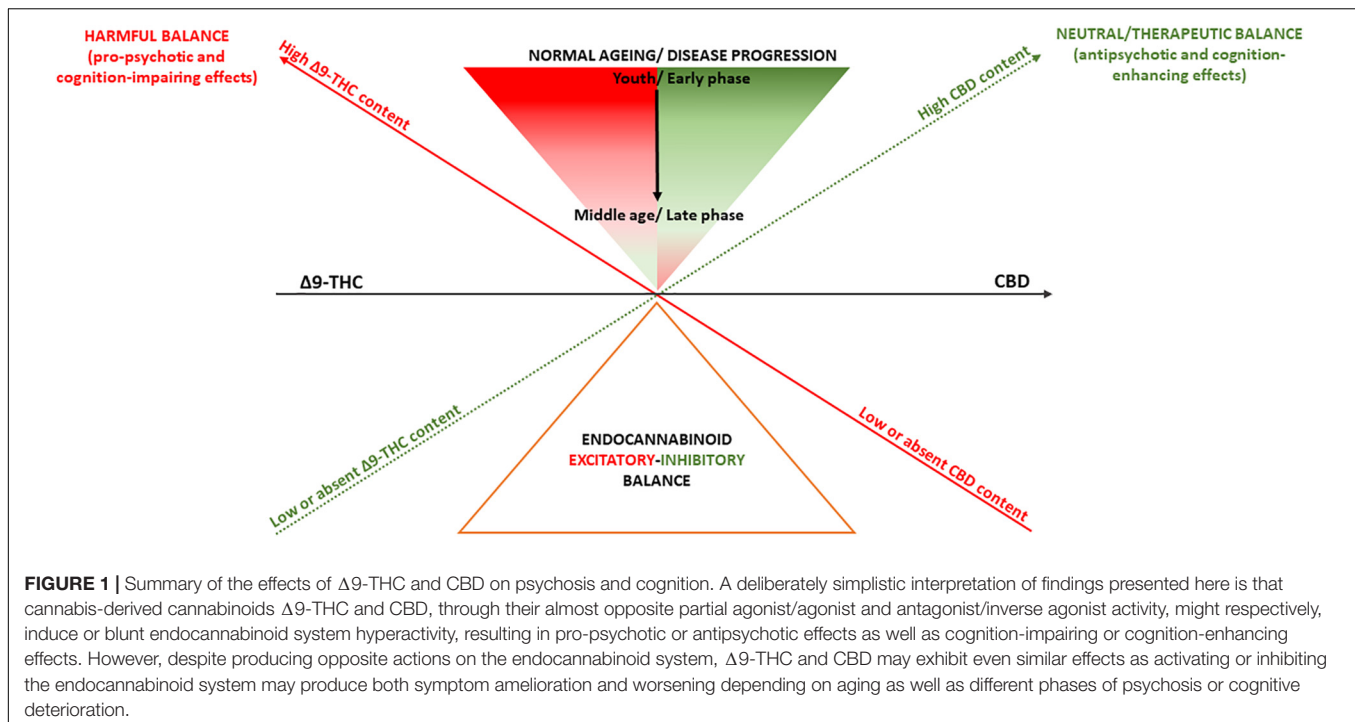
HARMFUL BALANCE
(pro-psychotic and cognition-impairing effects)

High Δ9-THC content

NORMAL AGEING/ DISEASE PROGRESSION
Youth/ Early phase

Middle age/ Late phase

High CBD content

NEUTRAL/THERAPEUTIC BALANCE
(antipsychotic and cognition-enhancing effects)

Δ9-THC

CBD

Low or absent Δ9-THC content

ENDOCANNABINOID
EXCITATORY-INHIBITORY
BALANCE

Low or absent CBD content

**FIGURE 1 |** Summary of the effects of Δ9-THC and CBD on psychosis and cognition. A deliberately simplistic interpretation of findings presented here is that cannabis-derived cannabinoids Δ9-THC and CBD, through their almost opposite partial agonist/agonist and antagonist/inverse agonist activity, might respectively, induce or blunt endocannabinoid system hyperactivity, resulting in pro-psychotic or antipsychotic effects as well as cognition-impairing or cognition-enhancing effects. However, despite producing opposite actions on the endocannabinoid system, Δ9-THC and CBD may exhibit even similar effects as activating or inhibiting the endocannabinoid system may produce both symptom amelioration and worsening depending on aging as well as different phases of psychosis or cognitive deterioration.